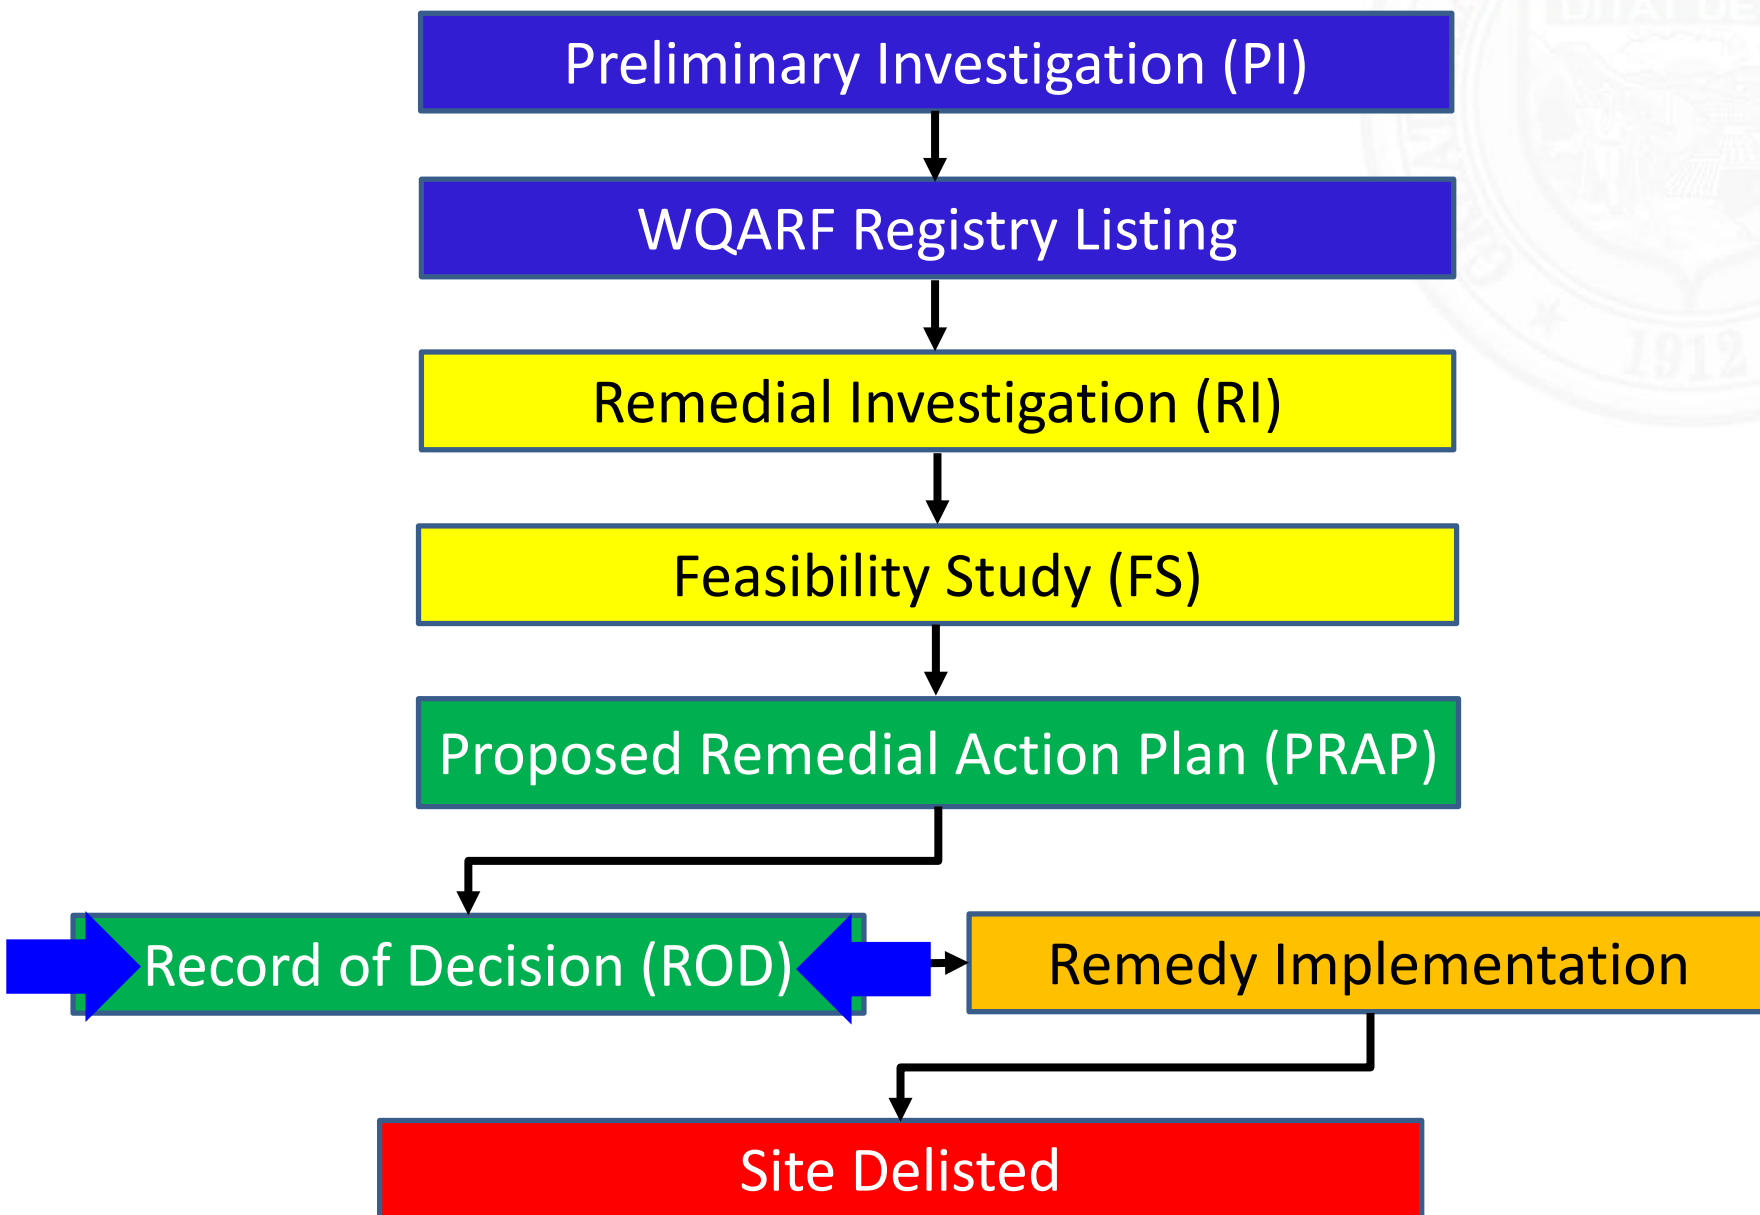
Preliminary Investigation (PI)

WQARF Registry Listing

Remedial Investigation (RI)

Feasibility Study (FS)

Proposed Remedial Action Plan (PRAP)

Record of Decision (ROD)

Remedy Implementation

Site Delisted

1912